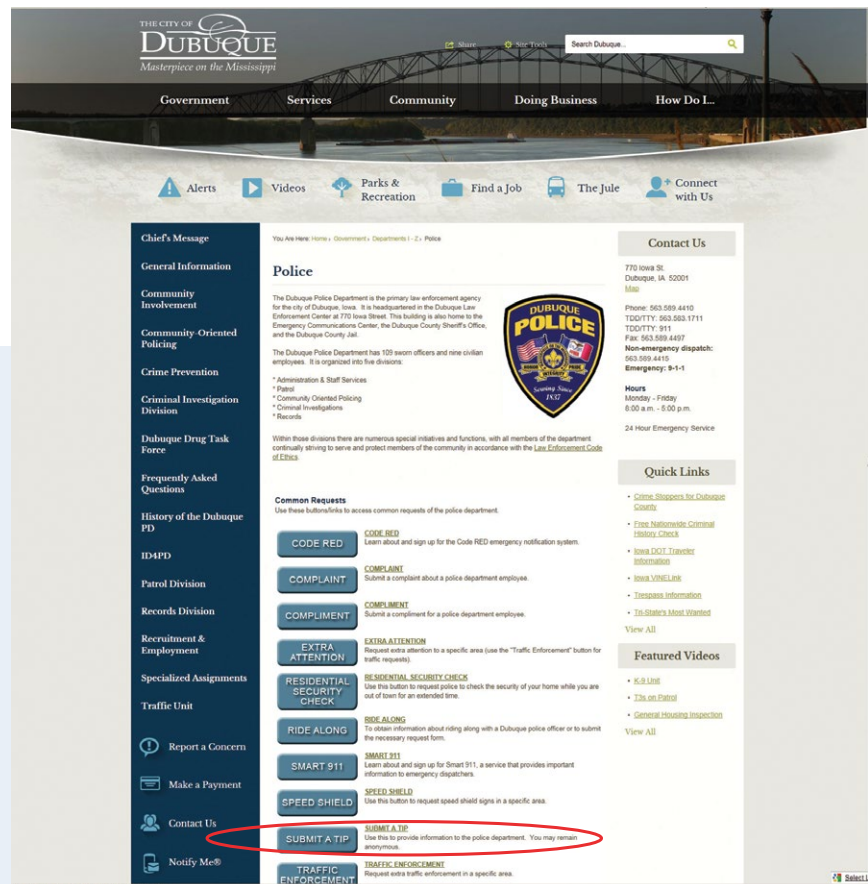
THE CITY OF
DUBUQUE
Masterpiece on the Mississippi

Share Site Tools Search Dubuque...

Government Services Community Doing Business How Do I...

Alerts Videos Parks & Recreation Find a Job The Jule Connect with Us

Chief's Message
General Information
Community Involvement
Community-Oriented Policing
Crime Prevention
Criminal Investigation Division
Dubuque Drug Task Force
Frequently Asked Questions
History of the Dubuque PD
ID4PD
Patrol Division
Records Division
Recruitment & Employment
Specialized Assignments
Traffic Unit
Report a Concern
Make a Payment
Contact Us
Notify Me®

You Are Here: Home » Government » Departments I - Z » Police

Police

The Dubuque Police Department is the primary law enforcement agency for the city of Dubuque, Iowa. It is headquartered in the Dubuque Law Enforcement Center at 770 Iowa Street. This building is also home to the Emergency Communications Center, the Dubuque County Sheriff's Office, and the Dubuque County Jail.

The Dubuque Police Department has 109 sworn officers and nine civilian employees. It is organized into five divisions:

* Administration & Staff Services
* Patrol
* Community Oriented Policing
* Criminal Investigations
* Records

DUBUQUE POLICE Serving Since 1837

Within those divisions there are numerous special initiatives and functions, with all members of the department continually striving to serve and protect members of the community in accordance with the Law Enforcement Code of Ethics.

Common Requests
Use these buttons/links to access common requests of the police department.

CODE RED — CODE RED
Learn about and sign up for the Code RED emergency notification system.

COMPLAINT — COMPLAINT
Submit a complaint about a police department employee.

COMPLIMENT — COMPLIMENT
Submit a compliment for a police department employee.

EXTRA ATTENTION — EXTRA ATTENTION
Request extra attention to a specific area (use the "Traffic Enforcement" button for traffic requests).

RESIDENTIAL SECURITY CHECK — RESIDENTIAL SECURITY CHECK
Use this button to request police to check the security of your home while you are out of town for an extended time.

RIDE ALONG — RIDE ALONG
To obtain information about riding along with a Dubuque police officer or to submit the necessary request form.

SMART 911 — SMART 911
Learn about and sign up for Smart 911, a service that provides important information to emergency dispatchers.

SPEED SHIELD — SPEED SHIELD
Use this button to request speed shield signs in a specific area.

SUBMIT A TIP — SUBMIT A TIP
Use this to provide information to the police department. You may remain anonymous.

TRAFFIC ENFORCEMENT — TRAFFIC ENFORCEMENT
Request extra traffic enforcement in a specific area.

Contact Us
770 Iowa St.
Dubuque, IA 52001
Map

Phone: 563.589.4410
TDD/TTY: 563.583.1711
TDD/TTY: 911
Fax: 563.589.4497
Non-emergency dispatch: 563.589.4415
Emergency: 9-1-1

Hours
Monday - Friday
8:00 a.m. - 5:00 p.m.

24 Hour Emergency Service

Quick Links
• Crime Stoppers for Dubuque County
• Free Nationwide Criminal History Check
• Iowa DOT Traveler Information
• Iowa VINELink
• Trespass Information
• Tri-State's Most Wanted
View All

Featured Videos
• K-9 Unit
• T3s on Patrol
• General Housing Inspection
View All

Select L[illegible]